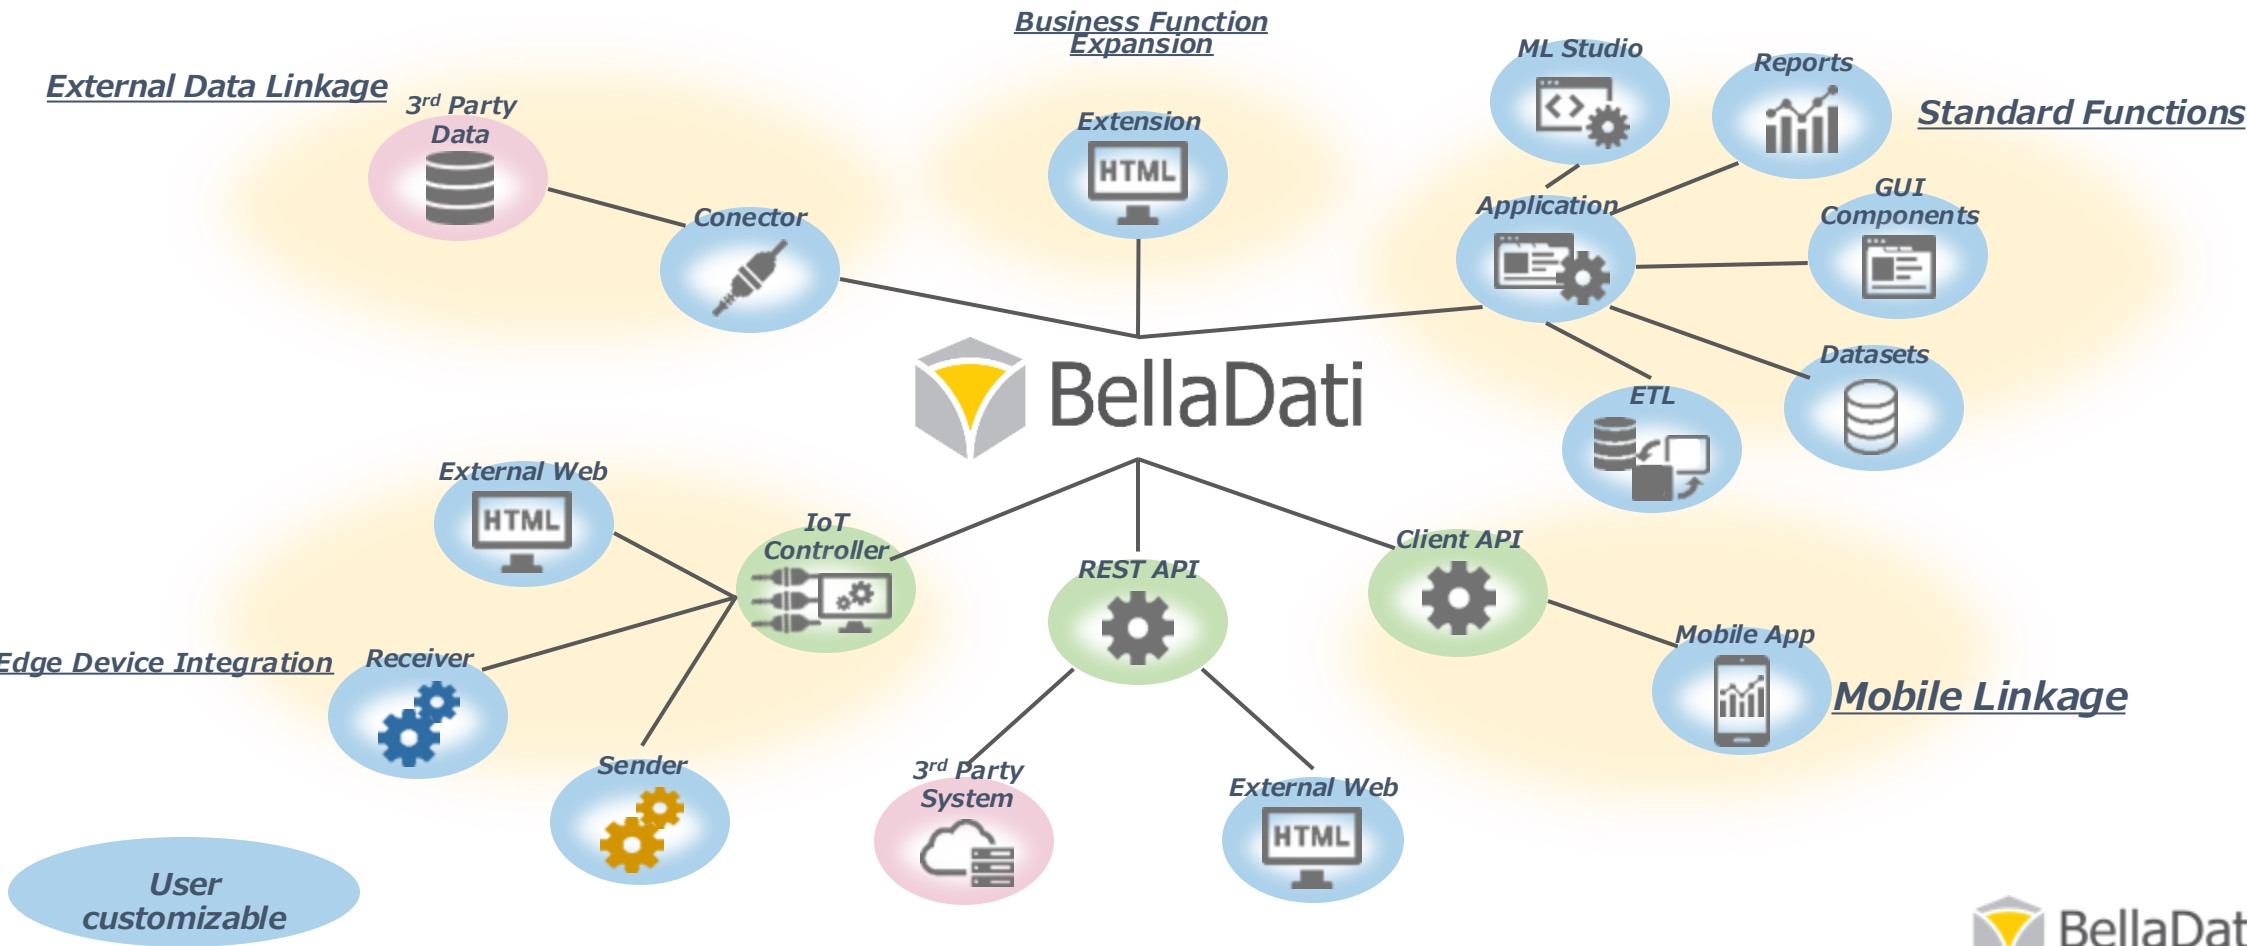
Business Function Expansion

External Data Linkage

$3^{rd}$ Party Data

Conector

Extension

HTML

ML Studio

Reports

Standard Functions

Application

GUI Components

Datasets

ETL

BellaDati

External Web

HTML

IoT Controller

REST API

Client API

Mobile App

Mobile Linkage

Edge Device Integration

Receiver

Sender

$3^{rd}$ Party System

External Web

HTML

User customizable

BellaDat